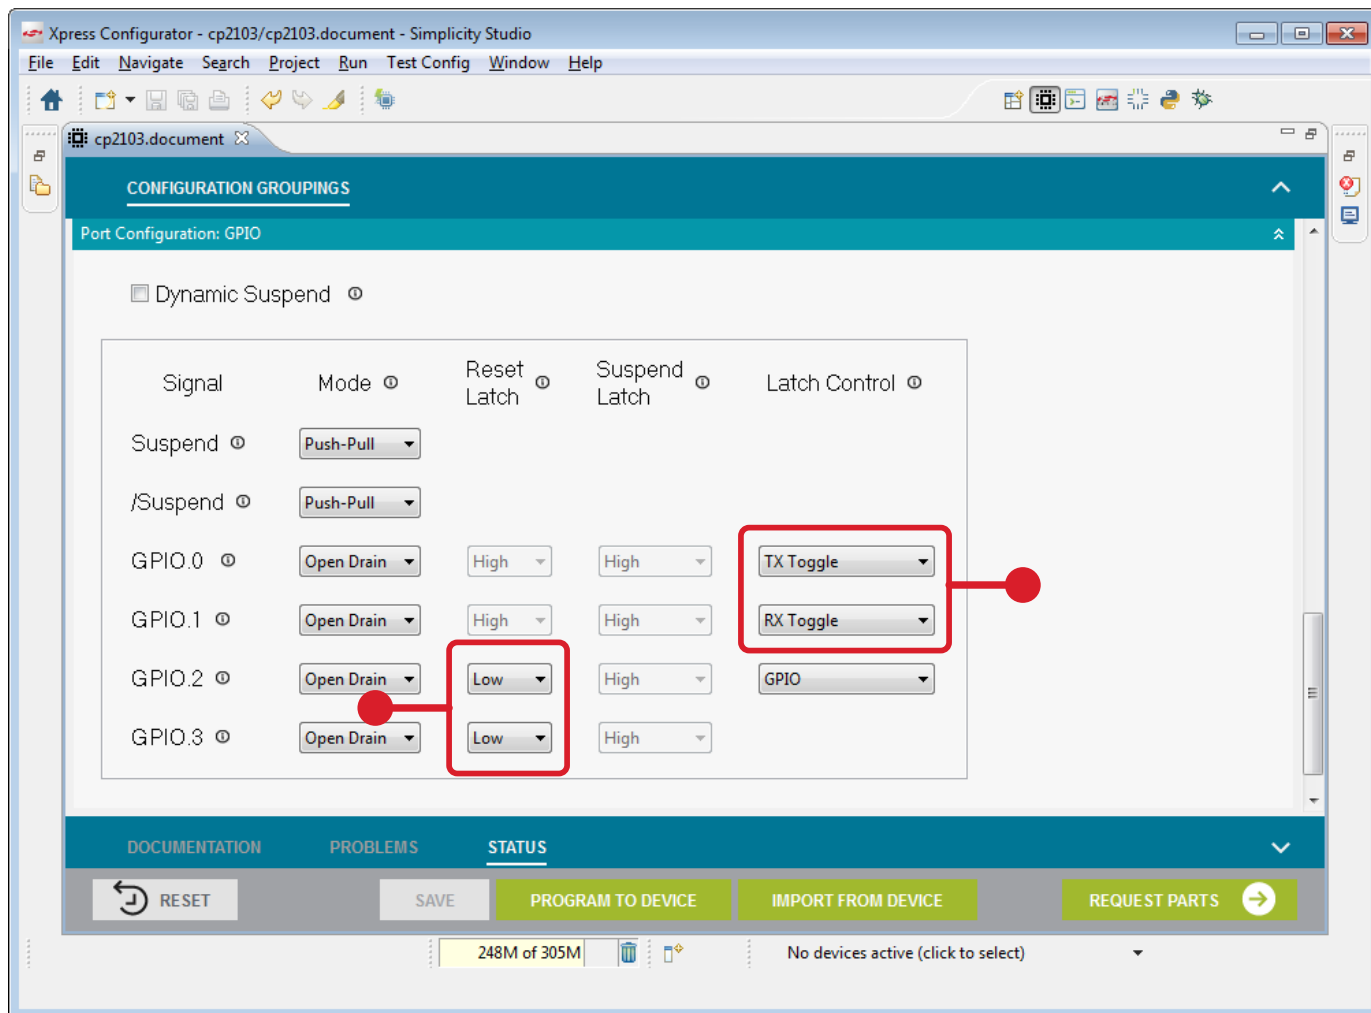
Xpress Configurator - cp2103/cp2103.document - Simplicity Studio

File Edit Navigate Search Project Run Test Config Window Help

cp2103.document

CONFIGURATION GROUPINGS

Port Configuration: GPIO

Dynamic Suspend

| Signal | Mode | Reset Latch | Suspend Latch | Latch Control |
|---|---|---|---|---|
| Suspend | Push-Pull | | | |
| /Suspend | Push-Pull | | | |
| GPIO.0 | Open Drain | High | High | TX Toggle |
| GPIO.1 | Open Drain | High | High | RX Toggle |
| GPIO.2 | Open Drain | Low | High | GPIO |
| GPIO.3 | Open Drain | Low | High | |

DOCUMENTATION PROBLEMS STATUS

RESET SAVE PROGRAM TO DEVICE IMPORT FROM DEVICE REQUEST PARTS

248M of 305M

No devices active (click to select)